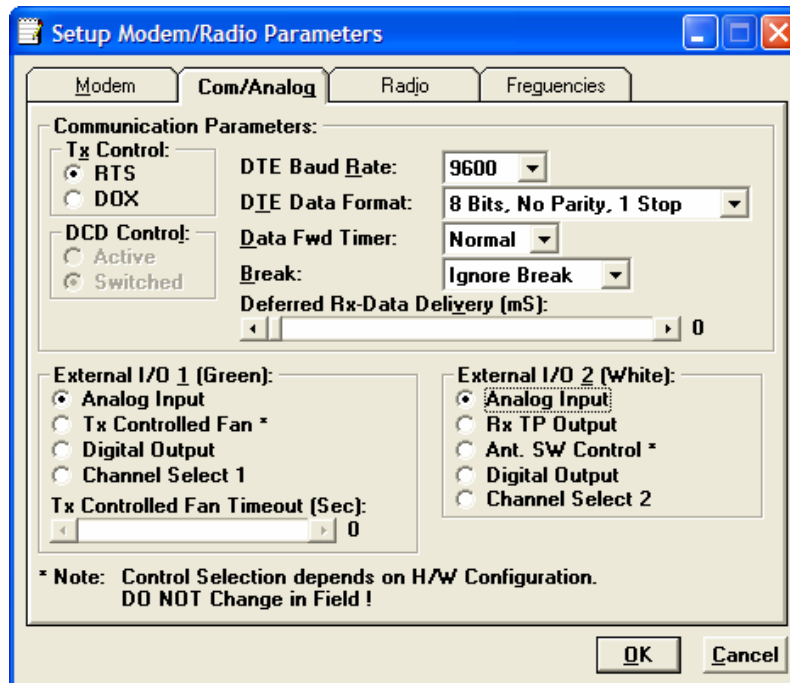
Setup Modem/Radio Parameters

Modem | Com/Analog | Radio | Frequencies

Communication Parameters:

Tx Control:
RTS
DOX

DCD Control:
Active
Switched

DTE Baud Rate: 9600
DTE Data Format: 8 Bits, No Parity, 1 Stop
Data Fwd Timer: Normal
Break: Ignore Break
Deferred Rx-Data Delivery (mS):
0

External I/O 1 (Green):
Analog Input
Tx Controlled Fan *
Digital Output
Channel Select 1
Tx Controlled Fan Timeout (Sec):
0

External I/O 2 (White):
Analog Input
Rx TP Output
Ant. SW Control *
Digital Output
Channel Select 2

* Note: Control Selection depends on H/W Configuration.
DO NOT Change in Field !

OK
Cancel